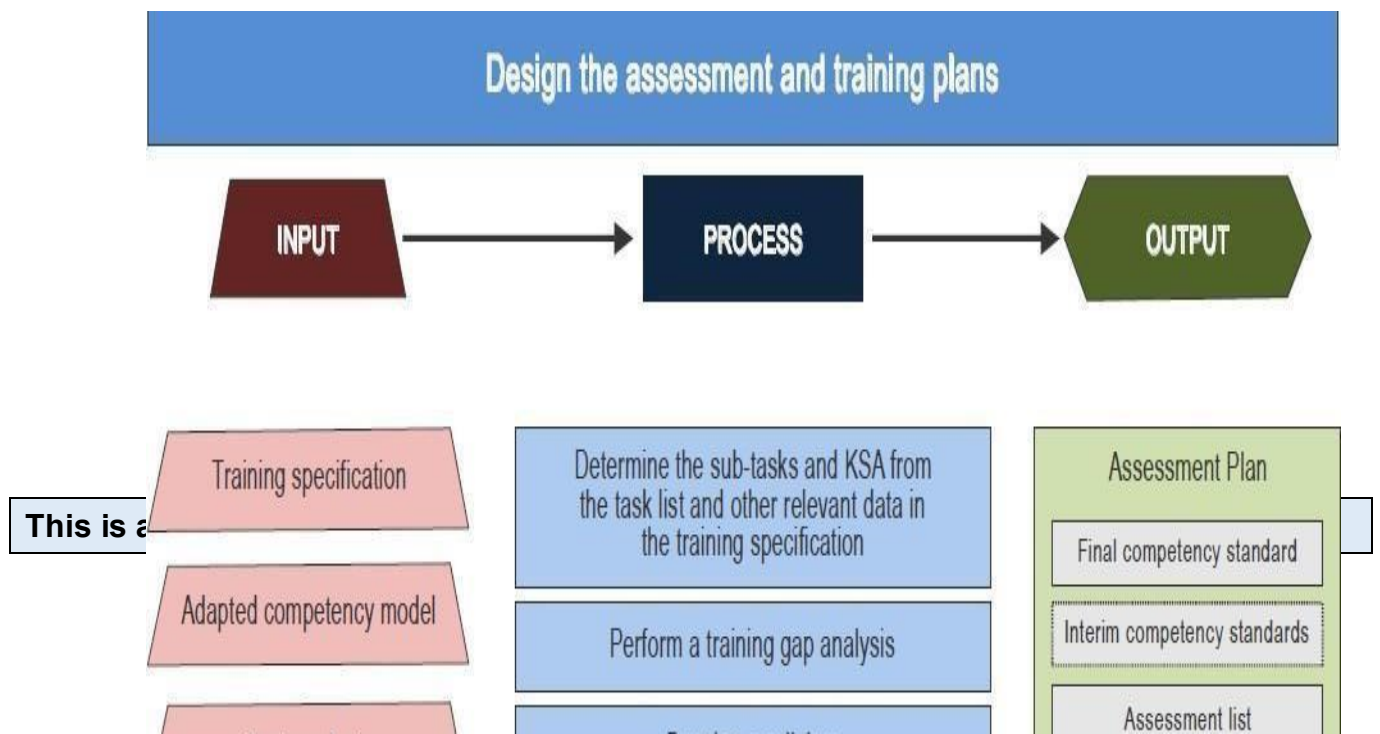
Design the assessment and training plans

INPUT

PROCESS

OUTPUT

Training specification

Adapted competency model

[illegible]

Determine the sub-tasks and KSA from the task list and other relevant data in the training specification

Perform a training gap analysis

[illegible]

Assessment Plan

Final competency standard

Interim competency standards

Assessment list

This is a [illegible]